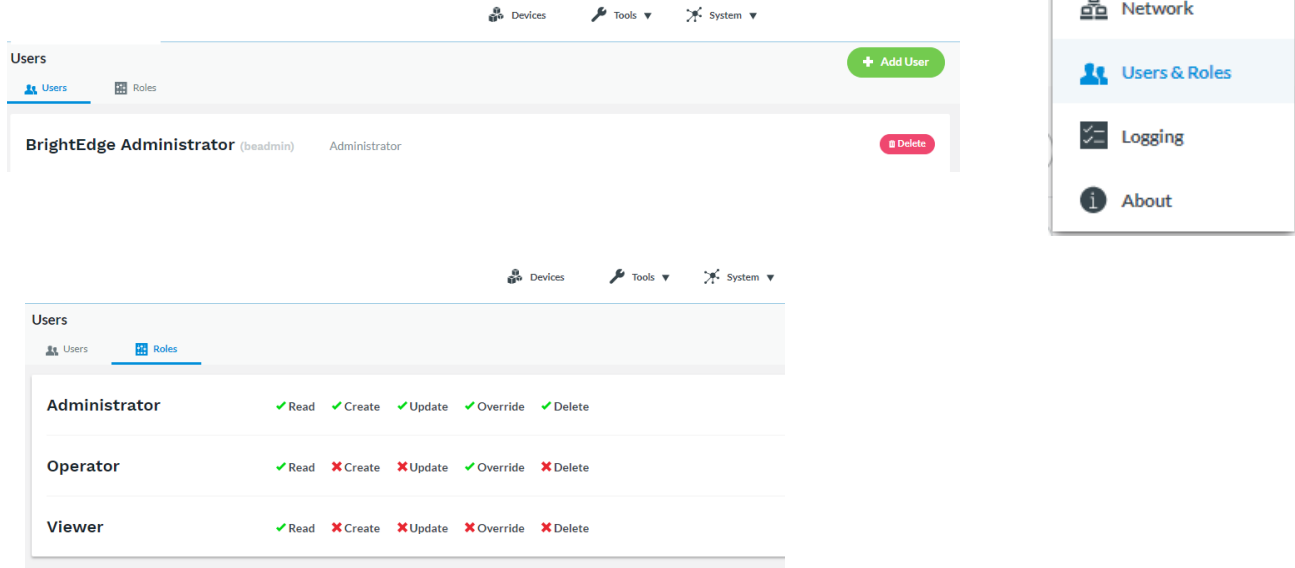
Devices Tools ▼ System ▼

Users

Add User

Users Roles

BrightEdge Administrator (beadmin) Administrator

Delete

Network

Users & Roles

Logging

About

Devices Tools ▼ System ▼

Users

Users Roles

| | | | | | |
|---|---|---|---|---|---|
| Administrator | ✓Read | ✓Create | ✓Update | ✓Override | ✓Delete |
| Operator | ✓Read | ✗Create | ✗Update | ✓Override | ✗Delete |
| Viewer | ✓Read | ✗Create | ✗Update | ✗Override | ✗Delete |